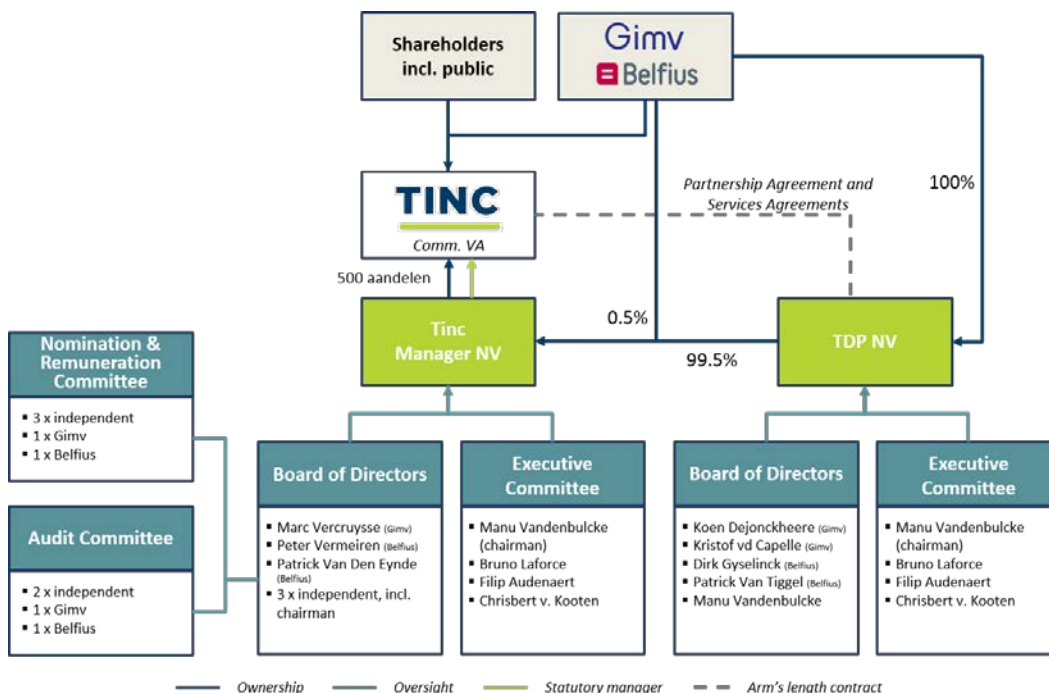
Shareholders incl. public

Gimv
Belfius

Partnership Agreement and Services Agreements

100%

TINC
Comm. VA

500 aandelen

0.5%

Tinc Manager NV

99.5%

TDP NV

Nomination & Remuneration Committee

- 3 x independent
- 1 x Gimv
- 1 x Belfius

Audit Committee

- 2 x independent
- 1 x Gimv
- 1 x Belfius

Board of Directors

- Marc Vercruysse (Gimv)
- Peter Vermeiren (Belfius)
- Patrick Van Den Eynde (Belfius)
- 3 x independent, incl. chairman

Executive Committee

- Manu Vandenbulcke (chairman)
- Bruno Laforce
- Filip Audenaert
- Chrisbert v. Kooten

Board of Directors

- Koen Dejonckheere (Gimv)
- Kristof vd Capelle (Gimv)
- Dirk Gyselinck (Belfius)
- Patrick Van Tiggel (Belfius)
- Manu Vandenbulcke

Executive Committee

- Manu Vandenbulcke (chairman)
- Bruno Laforce
- Filip Audenaert
- Chrisbert v. Kooten

Ownership Oversight Statutory manager Arm's length contract